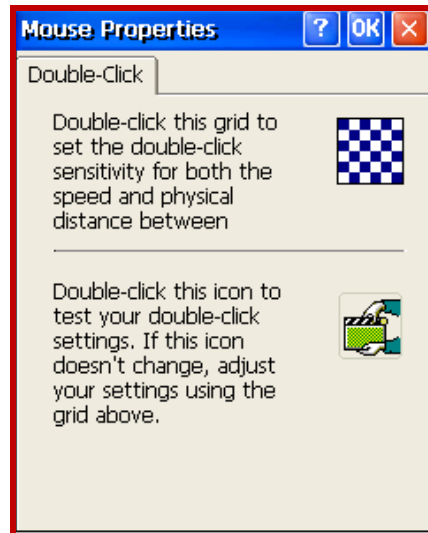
Mouse Properties ? OK ×

Double-Click

Double-click this grid to set the double-click sensitivity for both the speed and physical distance between

Double-click this icon to test your double-click settings. If this icon doesn't change, adjust your settings using the grid above.